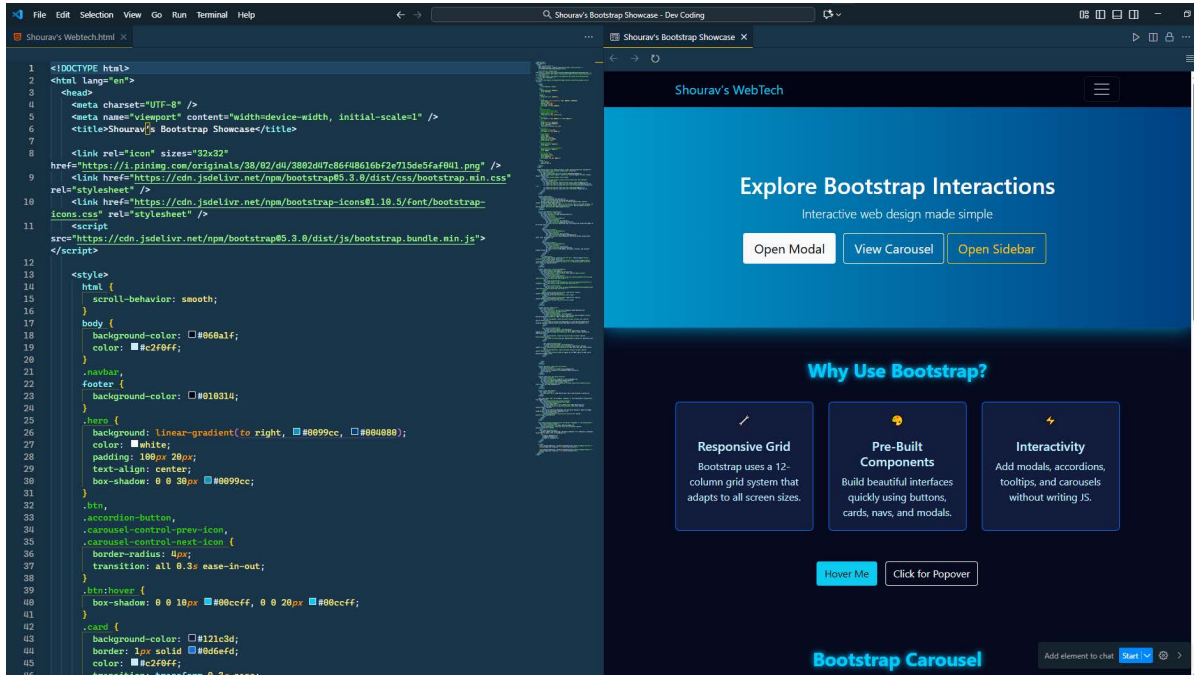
File Edit Selection View Go Run Terminal Help

Shourav's Bootstrap Showcase - Dev Coding

Shourav's Webtech.html ×

Shourav's Bootstrap Showcase ×

1 <!DOCTYPE html>
2 <html lang="en">
3 <head>
4 <meta charset="UTF-8" />
5 <meta name="viewport" content="width=device-width, initial-scale=1" />
6 <title>Shourav's Bootstrap Showcase</title>
7
8 <link rel="icon" sizes="32x32" href="https://i.pinimg.com/originals/38/02/d4/3802d47c86f48616bf2e715de5faf041.png" />
9 <link href="https://cdn.jsdelivr.net/npm/bootstrap@5.3.0/dist/css/bootstrap.min.css" rel="stylesheet" />
10 <link href="https://cdn.jsdelivr.net/npm/bootstrap-icons@1.10.5/font/bootstrap-icons.css" rel="stylesheet" />
11 <script src="https://cdn.jsdelivr.net/npm/bootstrap@5.3.0/dist/js/bootstrap.bundle.min.js"></script>
12
13 <style>
14 html {
15 scroll-behavior: smooth;
16 }
17 body {
18 background-color: #060a1f;
19 color: #c2f0ff;
20 }
21 .navbar,
22 footer {
23 background-color: #010314;
24 }
25 .hero {
26 background: linear-gradient(to right, #0099cc, #004080);
27 color: white;
28 padding: 100px 20px;
29 text-align: center;
30 box-shadow: 0 0 30px #0099cc;
31 }
32 .btn,
33 .accordion-button,
34 .carousel-control-prev-icon,
35 .carousel-control-next-icon {
36 border-radius: 4px;
37 transition: all 0.3s ease-in-out;
38 }
39 .btn:hover {
40 box-shadow: 0 0 10px #00ccff, 0 0 20px #00ccff;
41 }
42 .card {
43 background-color: #121c3d;
44 border: 1px solid #0d6efd;
45 color: #c2f0ff;

Shourav's WebTech

Explore Bootstrap Interactions

Interactive web design made simple

Open Modal View Carousel Open Sidebar

Why Use Bootstrap?

Responsive Grid
Bootstrap uses a 12-column grid system that adapts to all screen sizes.

Pre-Built Components
Build beautiful interfaces quickly using buttons, cards, navs, and modals.

Interactivity
Add modals, accordions, tooltips, and carousels without writing JS.

Hover Me Click for Popover

Bootstrap Carousel

Add element to chat Start